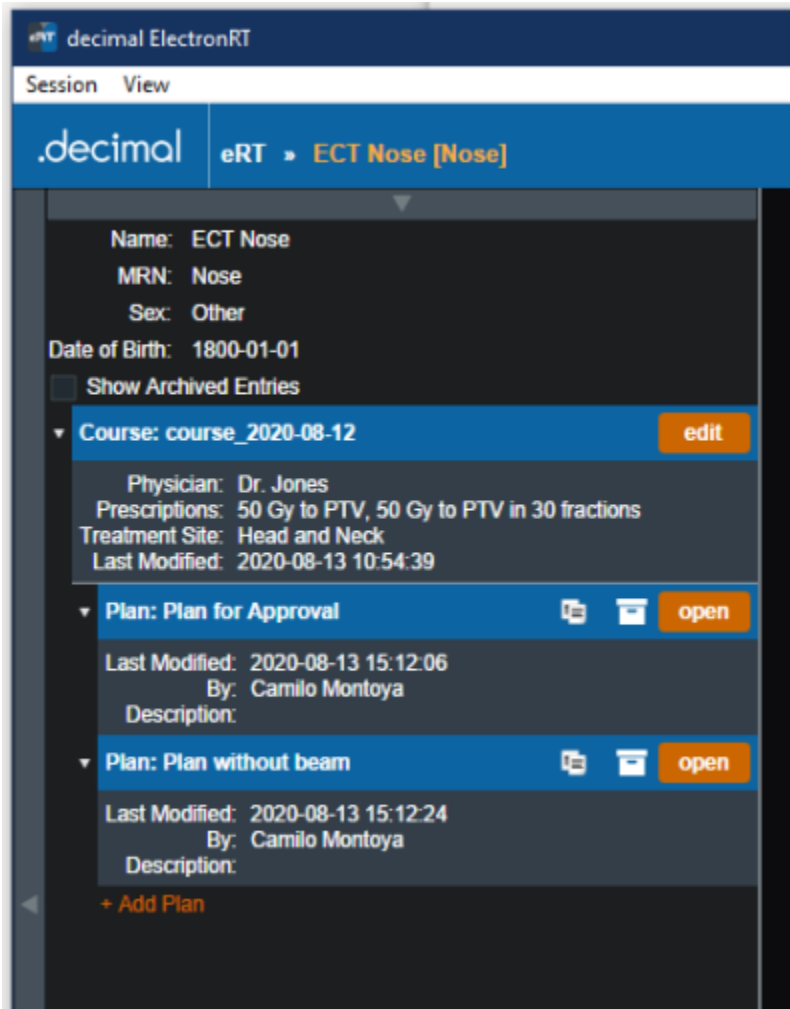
eRT decimal ElectronRT

Session View

.decimal eRT » ECT Nose [Nose]

Name: ECT Nose
MRN: Nose
Sex: Other
Date of Birth: 1800-01-01

Show Archived Entries

Course: course_2020-08-12 edit

Physician: Dr. Jones
Prescriptions: 50 Gy to PTV, 50 Gy to PTV in 30 fractions
Treatment Site: Head and Neck
Last Modified: 2020-08-13 10:54:39

Plan: Plan for Approval open

Last Modified: 2020-08-13 15:12:06
By: Camilo Montoya
Description:

Plan: Plan without beam open

Last Modified: 2020-08-13 15:12:24
By: Camilo Montoya
Description:

+ Add Plan